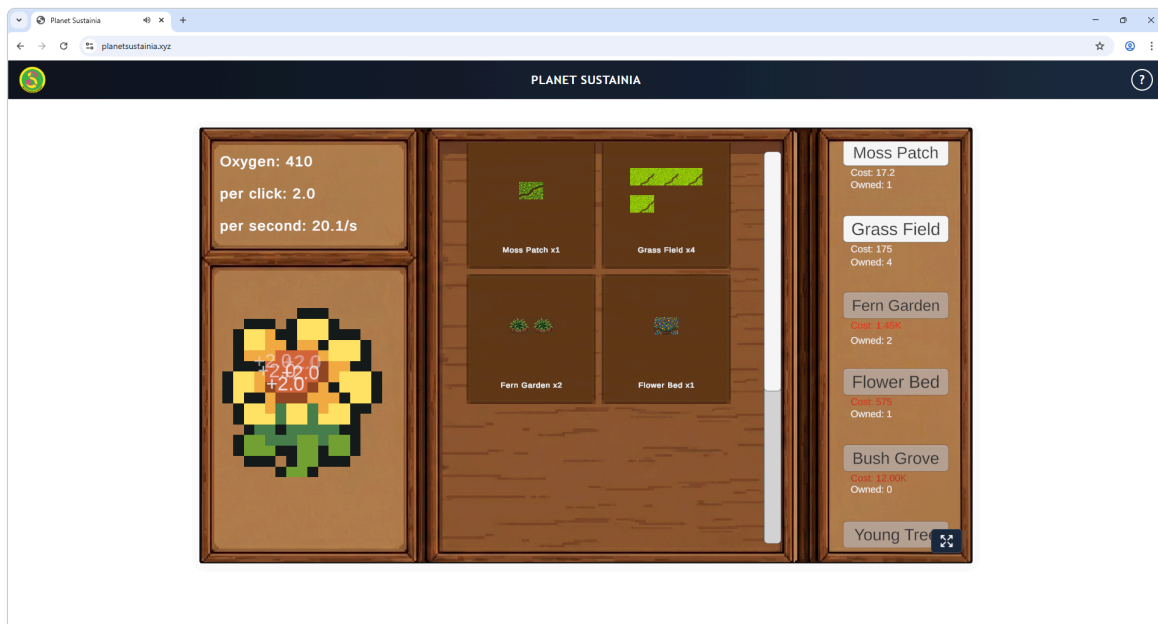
Planet Sustainia

planetsustainia.xyz

PLANET SUSTAINIA

?

Oxygen: 410

per click: 2.0

per second: 20.1/s

+2.0 +2.0 +2.0 +2.0

Moss Patch x1

Grass Field x4

Fern Garden x2

Flower Bed x1

Moss Patch
Cost: 17.2
Owned: 1

Grass Field
Cost: 175
Owned: 4

Fern Garden
Cost: 1.45K
Owned: 2

Flower Bed
Cost: 575
Owned: 1

Bush Grove
Cost: 12.00K
Owned: 0

Young Tree